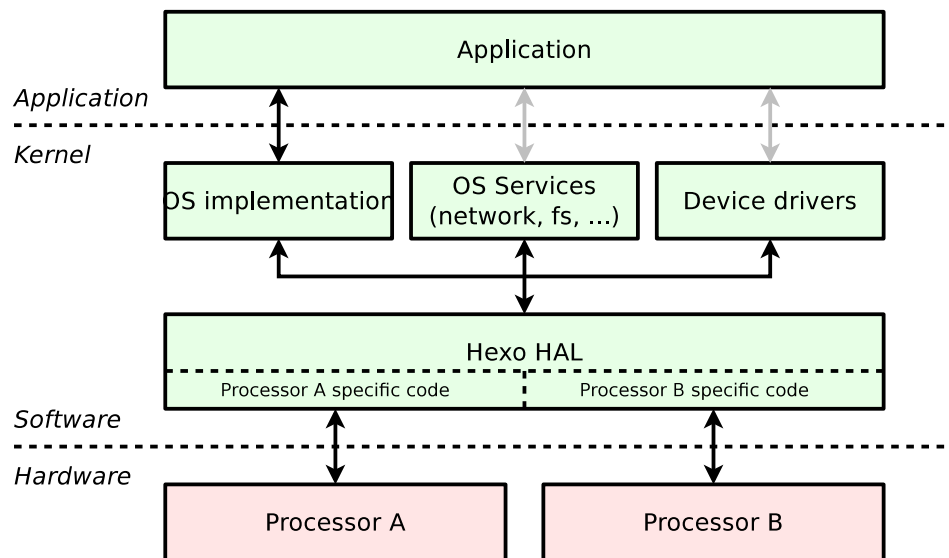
Application

Application

Kernel

OS implementation

OS Services (network, fs, ...)

Device drivers

Hexo HAL

Processor A specific code

Processor B specific code

Software

Hardware

Processor A

Processor B